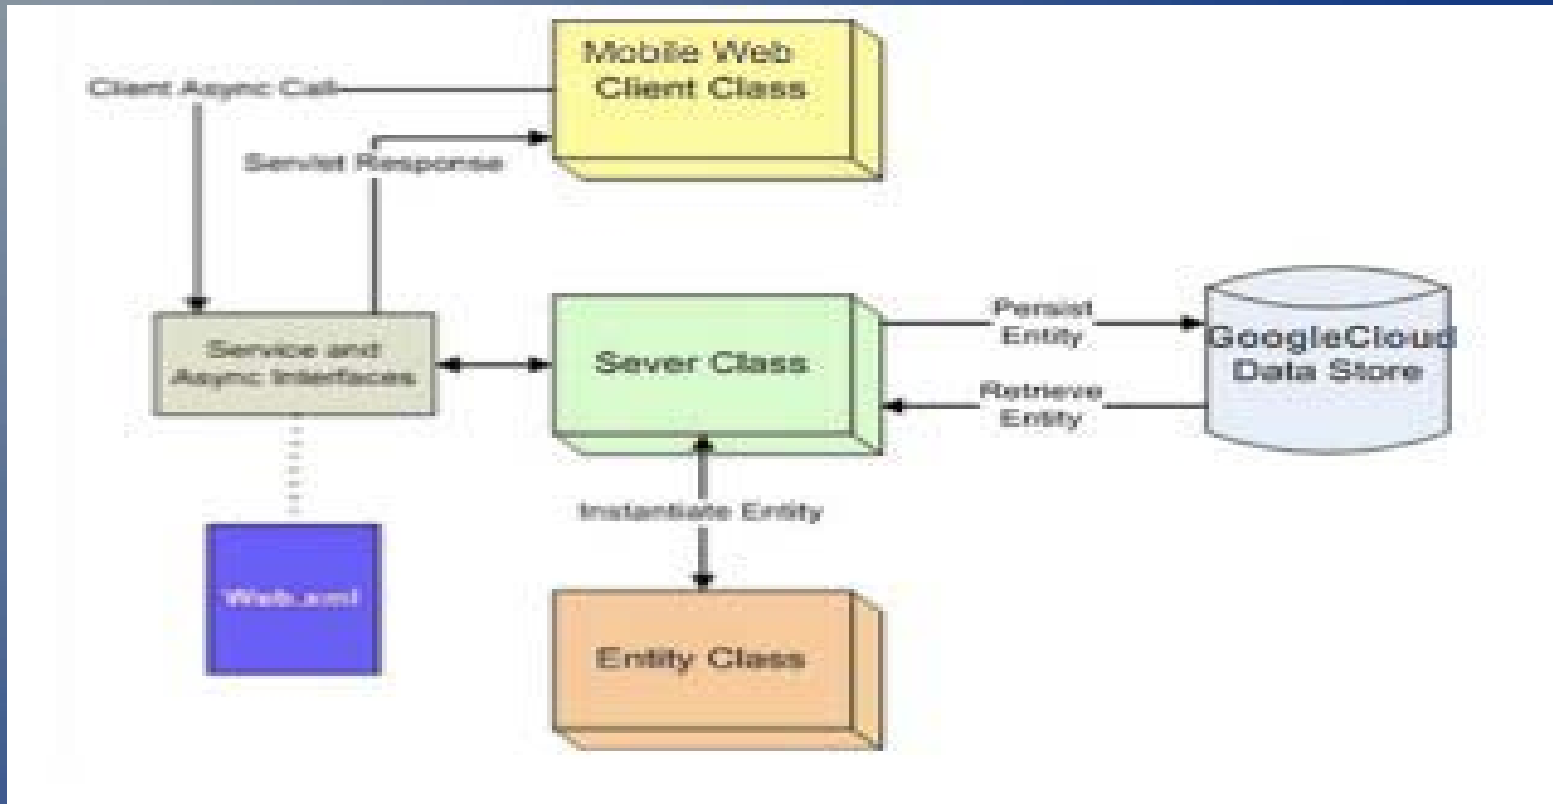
Mobile Web Client Class

Client Async Call

Servlet Response

Service and Async Interfaces

Sever Class

Persist Entity

GoogleCloud Data Store

Retrieve Entity

Instantiate Entity

Web.xml

Entity Class